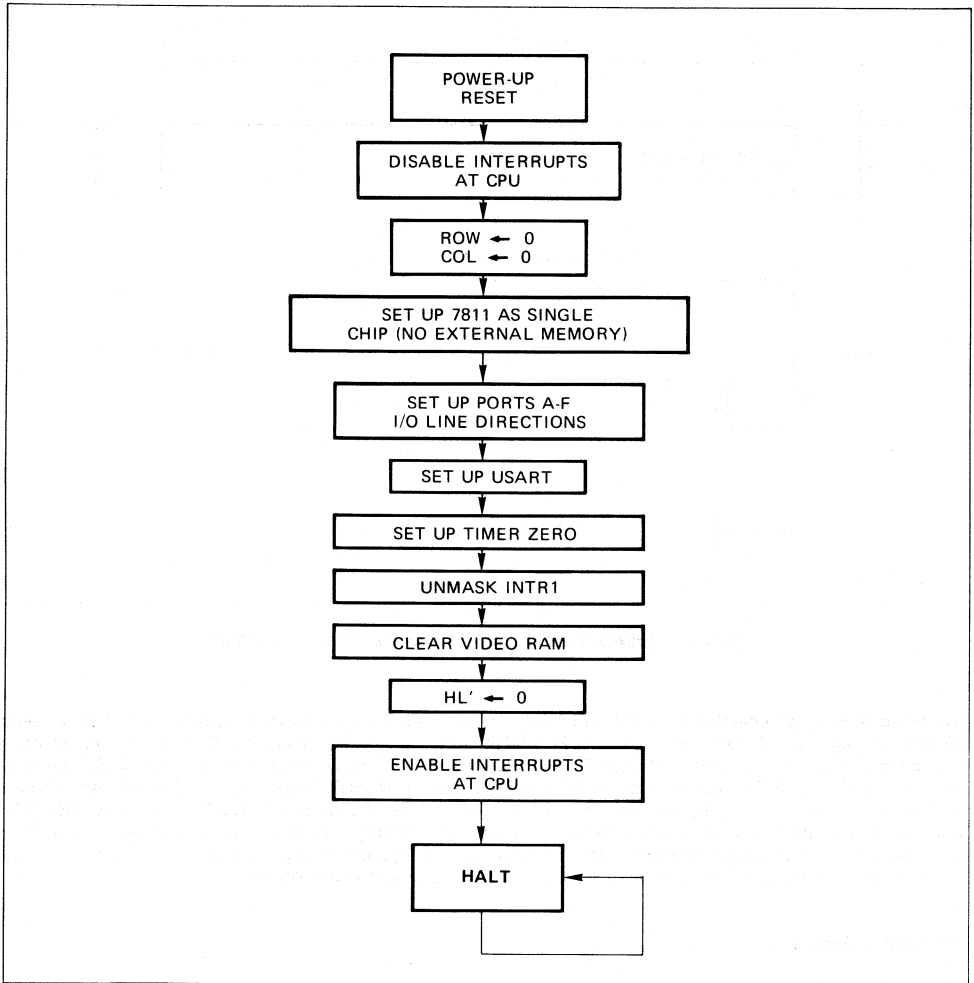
POWER-UP RESET

DISABLE INTERRUPTS AT CPU

ROW $\leftarrow$ 0
COL $\leftarrow$ 0

SET UP 7811 AS SINGLE CHIP (NO EXTERNAL MEMORY)

SET UP PORTS A-F I/O LINE DIRECTIONS

SET UP USART

SET UP TIMER ZERO

UNMASK INTR1

CLEAR VIDEO RAM

HL' $\leftarrow$ 0

ENABLE INTERRUPTS AT CPU

HALT